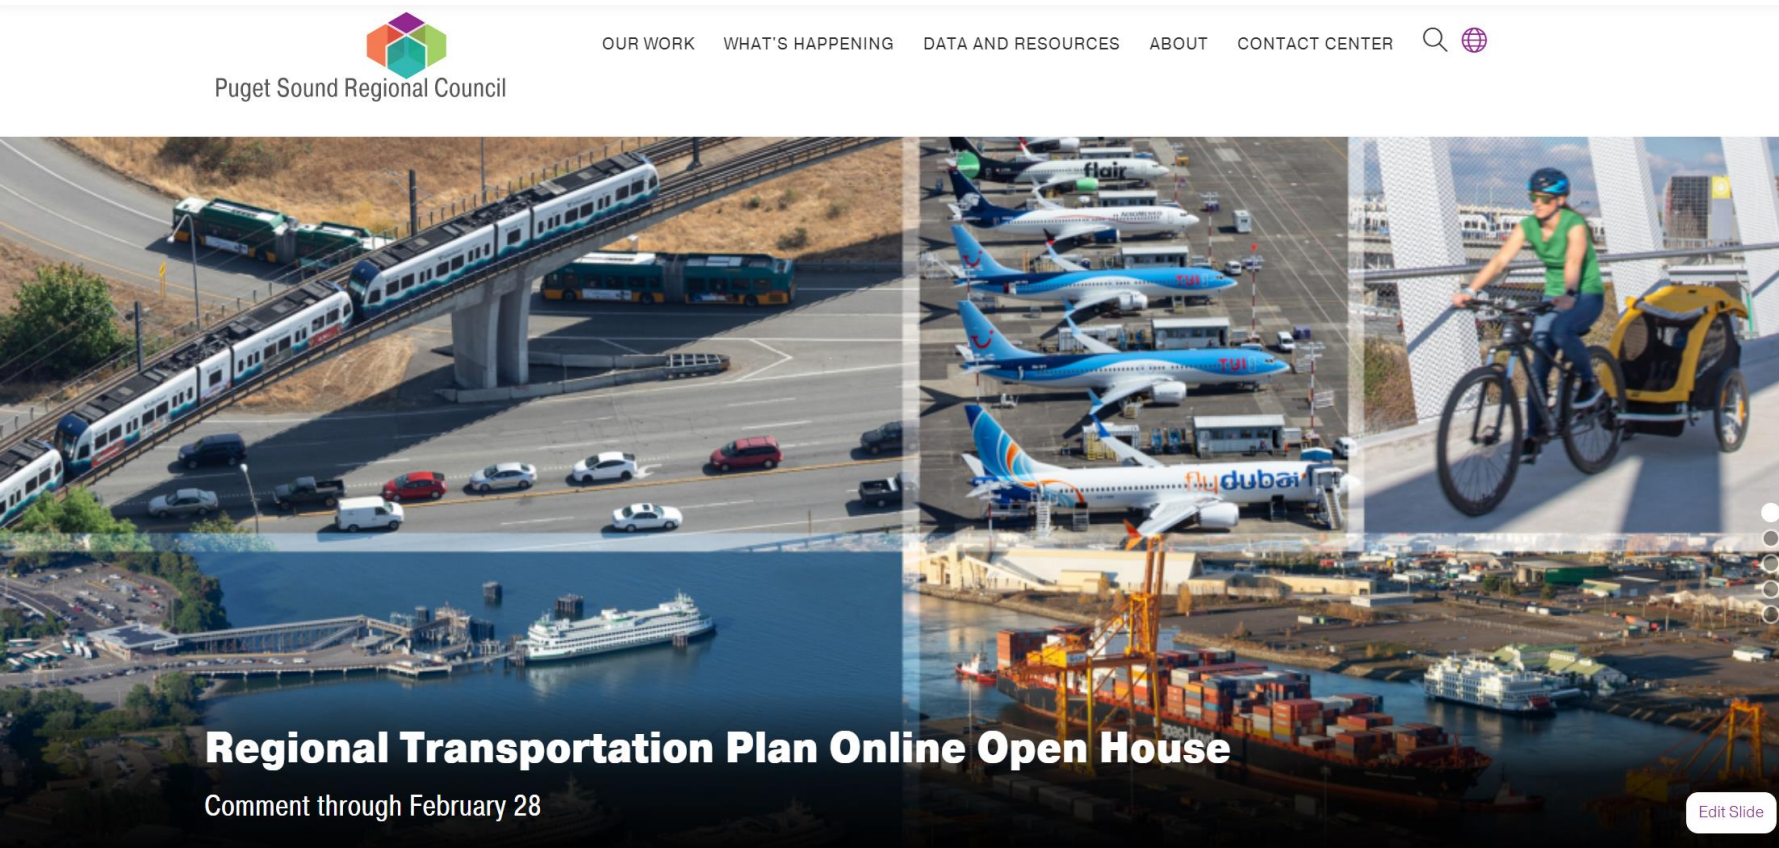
Puget Sound Regional Council

OUR WORK WHAT'S HAPPENING DATA AND RESOURCES ABOUT CONTACT CENTER

flair

TUI

TUI

flydubai

Regional Transportation Plan Online Open House

Comment through February 28

Edit Slide